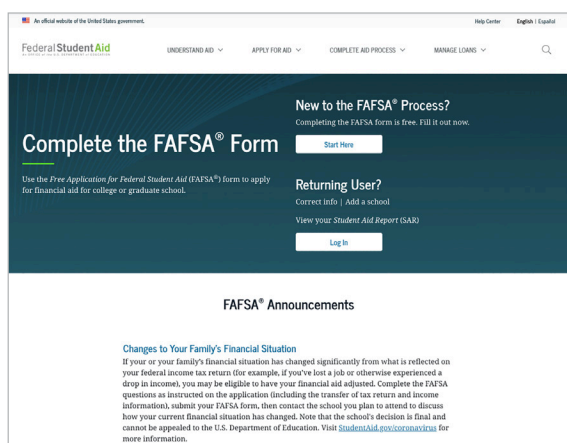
An official website of the United States government.

Help Center English | Español

Federal Student Aid
An OFFICE of the U.S. DEPARTMENT of EDUCATION

UNDERSTAND AID APPLY FOR AID COMPLETE AID PROCESS MANAGE LOANS

Complete the FAFSA® Form

Use the *Free Application for Federal Student Aid* (FAFSA®) form to apply for financial aid for college or graduate school.

New to the FAFSA® Process?

Completing the FAFSA form is free. Fill it out now.

Start Here

Returning User?

Correct info | Add a school

View your *Student Aid Report* (SAR)

Log In

FAFSA® Announcements

Changes to Your Family's Financial Situation

If your or your family's financial situation has changed significantly from what is reflected on your federal income tax return (for example, if you've lost a job or otherwise experienced a drop in income), you may be eligible to have your financial aid adjusted. Complete the FAFSA questions as instructed on the application (including the transfer of tax return and income information), submit your FAFSA form, then contact the school you plan to attend to discuss how your current financial situation has changed. Note that the school's decision is final and cannot be appealed to the U.S. Department of Education. Visit StudentAid.gov/coronavirus for more information.